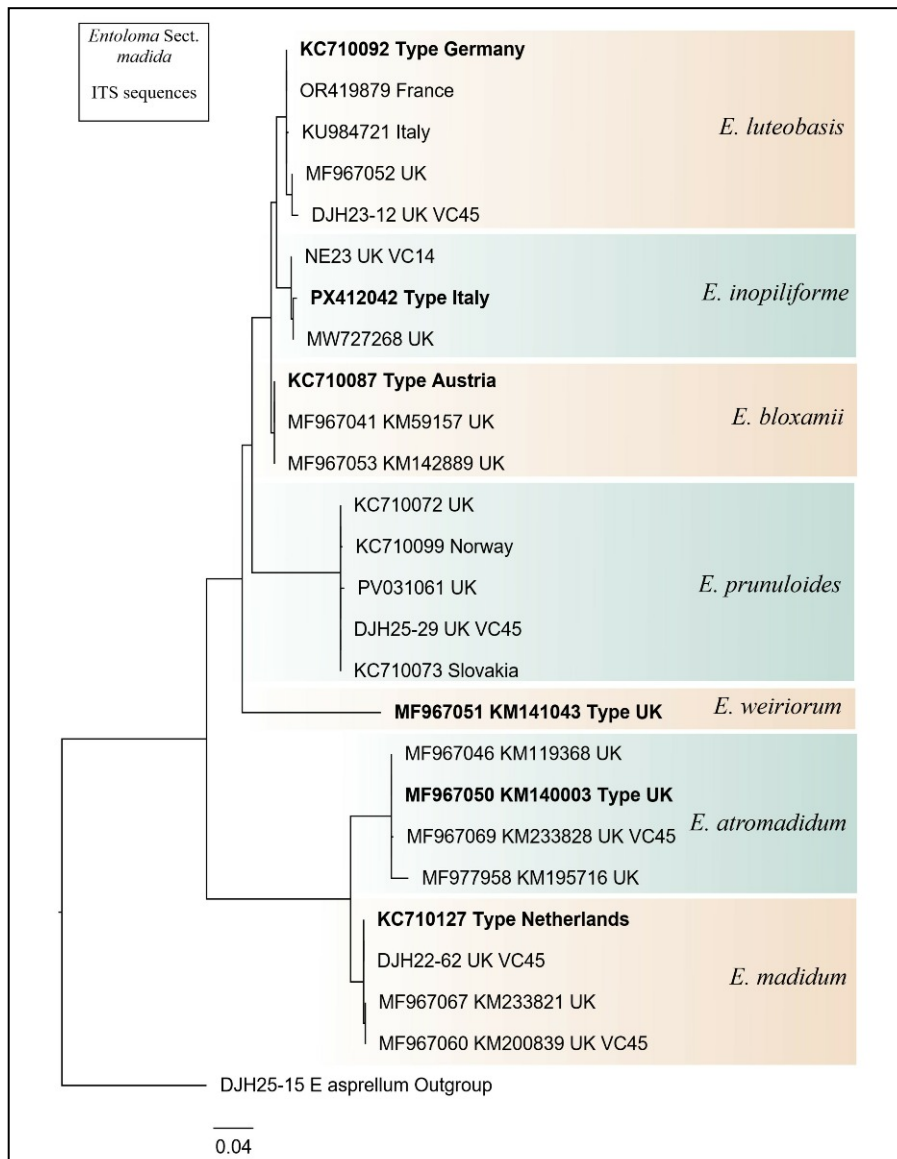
Entoloma Sect. madida

ITS sequences

KC710092 Type Germany
OR419879 France
KU984721 Italy
MF967052 UK
DJH23-12 UK VC45
E. luteobasis

NE23 UK VC14
PX412042 Type Italy
MW727268 UK
E. inopiliforme

KC710087 Type Austria
MF967041 KM59157 UK
MF967053 KM142889 UK
E. bloxamii

KC710072 UK
KC710099 Norway
PV031061 UK
DJH25-29 UK VC45
KC710073 Slovakia
E. prunuloides

MF967051 KM141043 Type UK
E. weiriorum

MF967046 KM119368 UK
MF967050 KM140003 Type UK
MF967069 KM233828 UK VC45
MF977958 KM195716 UK
E. atromadidum

KC710127 Type Netherlands
DJH22-62 UK VC45
MF967067 KM233821 UK
MF967060 KM200839 UK VC45
E. madidum

DJH25-15 E asprellum Outgroup

0.04